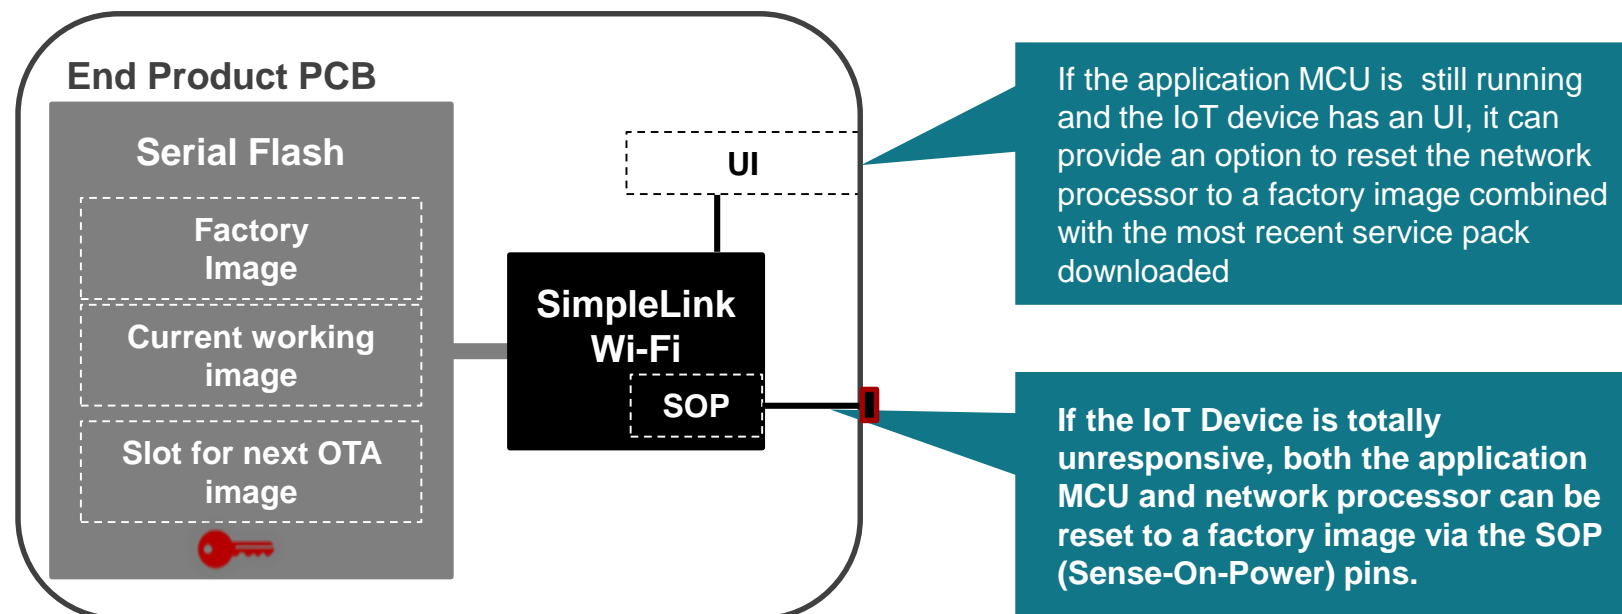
End Product PCB

Serial Flash

Factory Image

Current working image

Slot for next OTA image

UI

SimpleLink Wi-Fi

SOP

If the application MCU is still running and the IoT device has an UI, it can provide an option to reset the network processor to a factory image combined with the most recent service pack downloaded

If the IoT Device is totally unresponsive, both the application MCU and network processor can be reset to a factory image via the SOP (Sense-On-Power) pins.